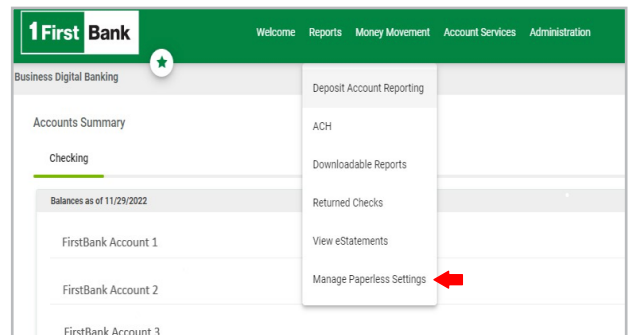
1 First Bank

Welcome Reports Money Movement Account Services Administration

Business Digital Banking

Deposit Account Reporting
ACH
Downloadable Reports
Returned Checks
View eStatements
Manage Paperless Settings

Accounts Summary

Checking

Balances as of 11/29/2022

FirstBank Account 1

FirstBank Account 2

FirstBank Account 3